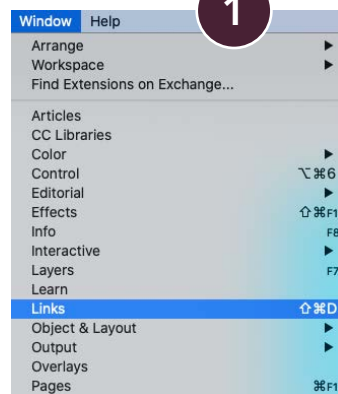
Window Help

1

Arrange
Workspace
Find Extensions on Exchange...

Articles
CC Libraries
Color
Control ⌥⌘6
Editorial
Effects ⇧⌘F1
Info F8
Interactive
Layers F7
Learn
Links ⇧⌘D
Object & Layout
Output
Overlays
Pages ⌘F1